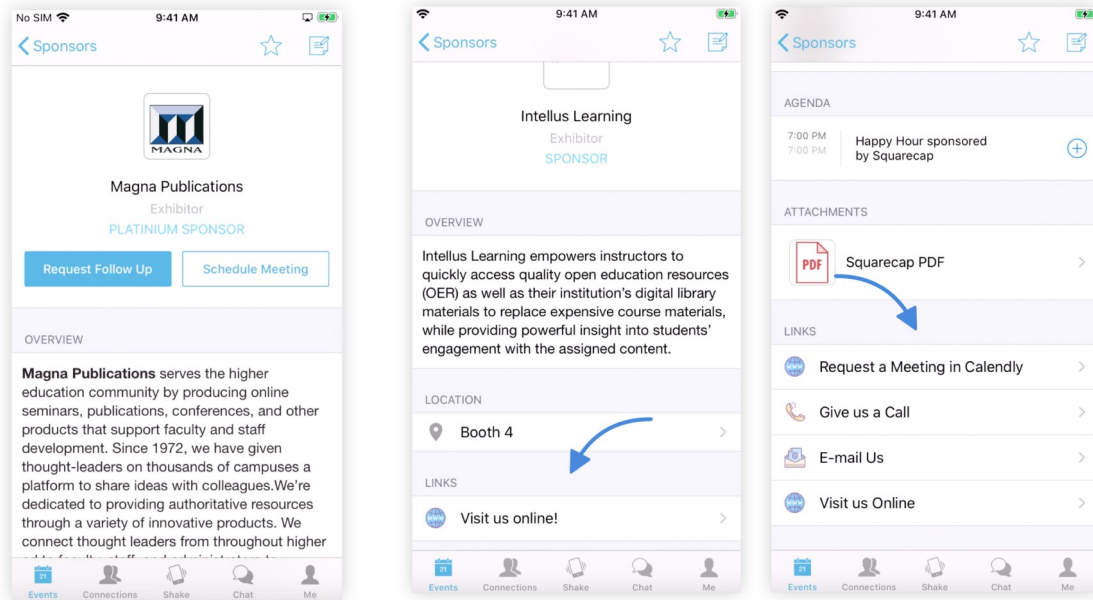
No SIM 9:41 AM

Sponsors

MAGNA

Magna Publications

Exhibitor

PLATINIUM SPONSOR

Request Follow Up

Schedule Meeting

OVERVIEW

**Magna Publications** serves the higher education community by producing online seminars, publications, conferences, and other products that support faculty and staff development. Since 1972, we have given thought-leaders on thousands of campuses a platform to share ideas with colleagues.We're dedicated to providing authoritative resources through a variety of innovative products. We connect thought leaders from throughout higher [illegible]

21 Events Connections Shake Chat Me

9:41 AM

Sponsors

Intellus Learning

Exhibitor

SPONSOR

OVERVIEW

Intellus Learning empowers instructors to quickly access quality open education resources (OER) as well as their institution's digital library materials to replace expensive course materials, while providing powerful insight into students' engagement with the assigned content.

LOCATION

Booth 4

LINKS

Visit us online!

21 Events Connections Shake Chat Me

9:41 AM

Sponsors

AGENDA

7:00 PM
7:00 PM

Happy Hour sponsored by Squarecap

ATTACHMENTS

PDF

Squarecap PDF

LINKS

Request a Meeting in Calendly

Give us a Call

E-mail Us

Visit us Online

21 Events Connections Shake Chat Me